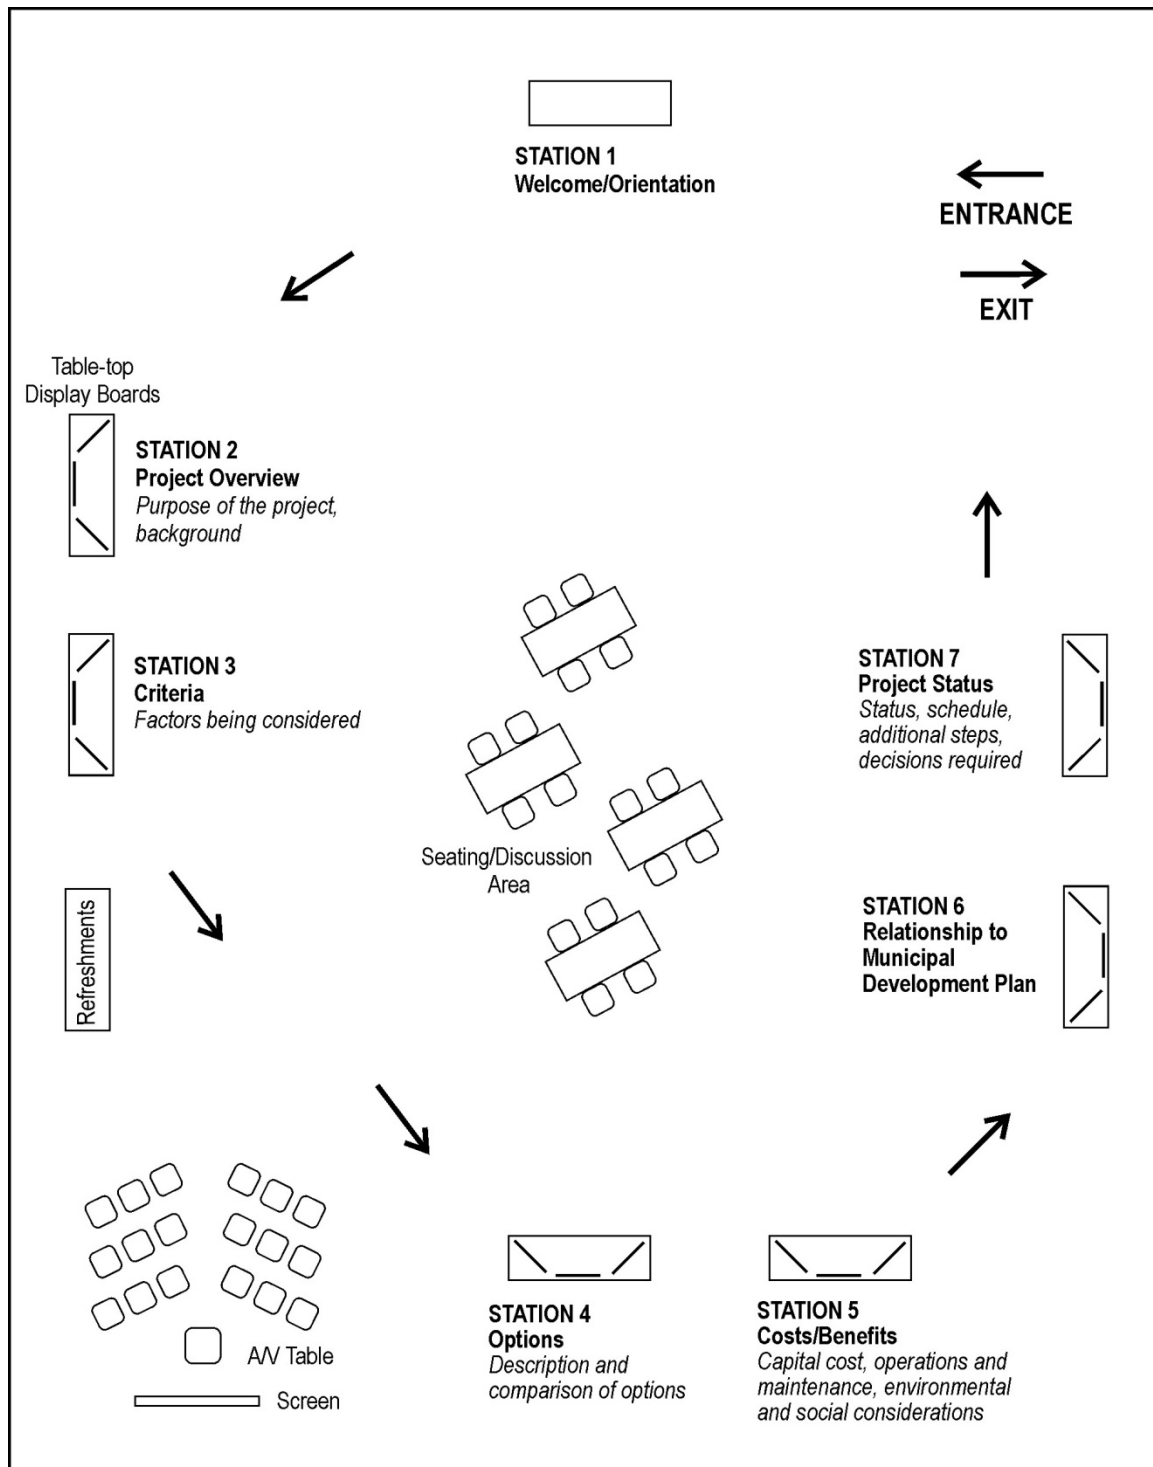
STATION 1
Welcome/Orientation

ENTRANCE

EXIT

Table-top Display Boards

STATION 2
Project Overview
Purpose of the project, background

STATION 3
Criteria
Factors being considered

STATION 7
Project Status
Status, schedule, additional steps, decisions required

Seating/Discussion Area

Refreshments

STATION 6
Relationship to Municipal Development Plan

A/V Table

Screen

STATION 4
Options
Description and comparison of options

STATION 5
Costs/Benefits
Capital cost, operations and maintenance, environmental and social considerations